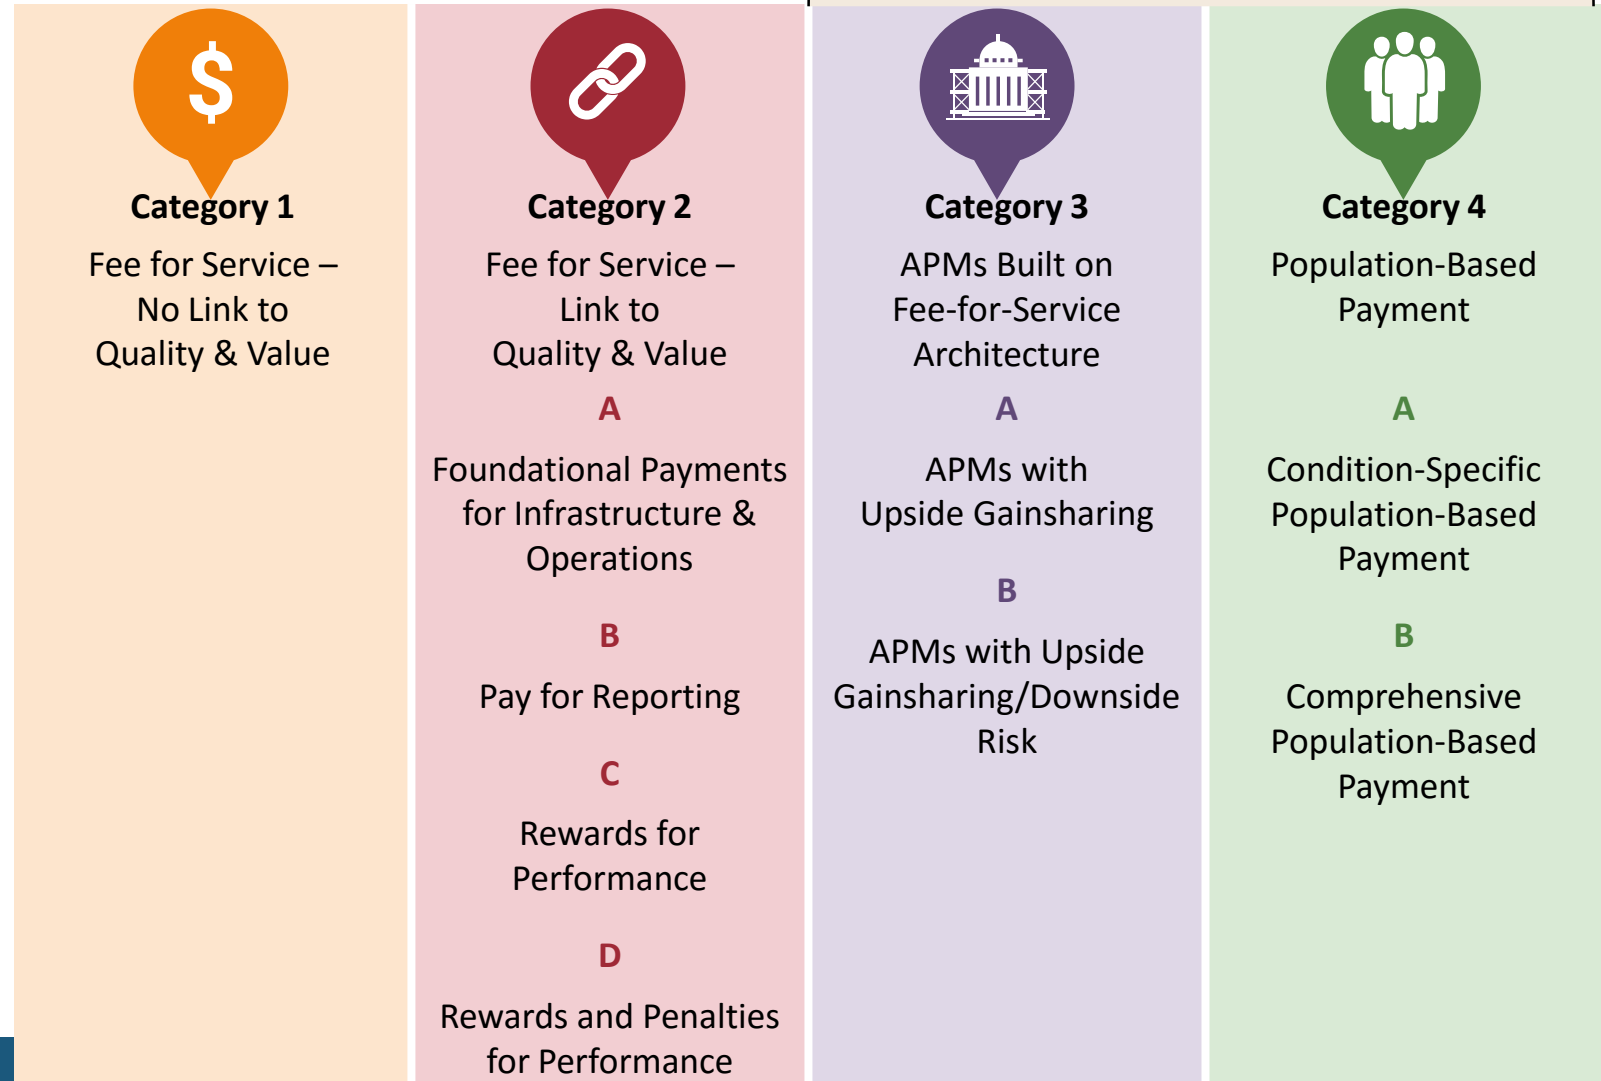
$

Category 1

Fee for Service – No Link to Quality & Value

Category 2

Fee for Service – Link to Quality & Value

A

Foundational Payments for Infrastructure & Operations

B

Pay for Reporting

C

Rewards for Performance

D

Rewards and Penalties for Performance

Category 3

APMs Built on Fee-for-Service Architecture

A

APMs with Upside Gainsharing

B

APMs with Upside Gainsharing/Downside Risk

Category 4

Population-Based Payment

A

Condition-Specific Population-Based Payment

B

Comprehensive Population-Based Payment